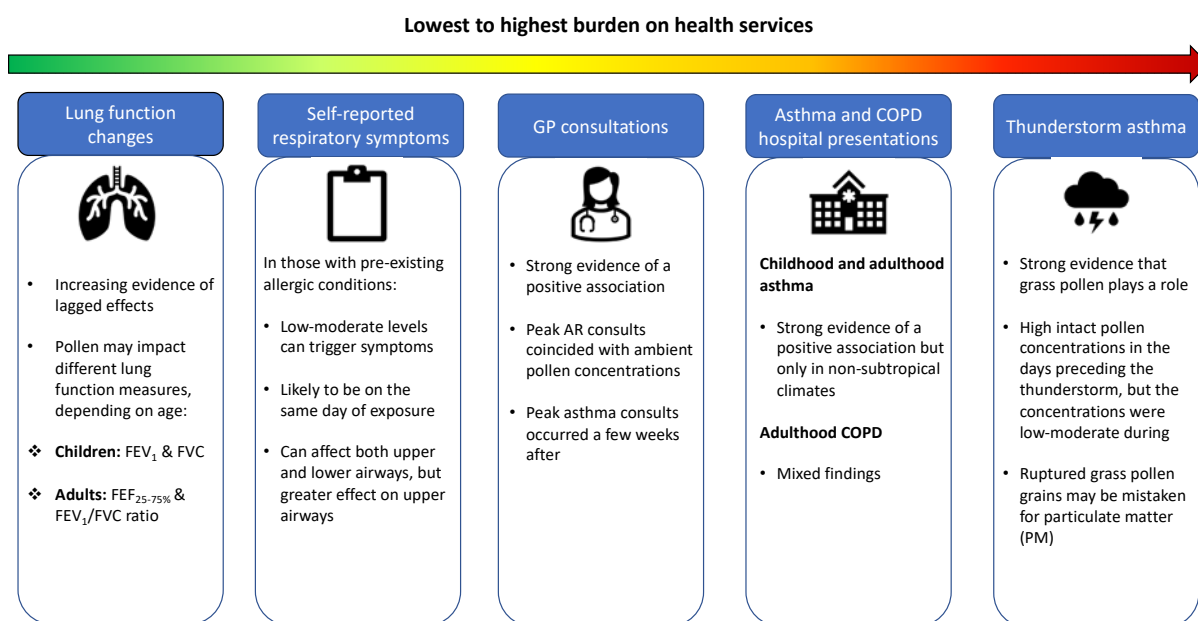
Lowest to highest burden on health services

Lung function changes

• Increasing evidence of lagged effects

• Pollen may impact different lung function measures, depending on age:

❖ **Children:** $FEV_1$ & FVC

❖ **Adults:** $FEF_{25-75\%}$ & $FEV_1$/FVC ratio

Self-reported respiratory symptoms

In those with pre-existing allergic conditions:

• Low-moderate levels can trigger symptoms

• Likely to be on the same day of exposure

• Can affect both upper and lower airways, but greater effect on upper airways

GP consultations

• Strong evidence of a positive association

• Peak AR consults coincided with ambient pollen concentrations

• Peak asthma consults occurred a few weeks after

Asthma and COPD hospital presentations

**Childhood and adulthood asthma**

• Strong evidence of a positive association but only in non-subtropical climates

**Adulthood COPD**

• Mixed findings

Thunderstorm asthma

• Strong evidence that grass pollen plays a role

• High intact pollen concentrations in the days preceding the thunderstorm, but the concentrations were low-moderate during

• Ruptured grass pollen grains may be mistaken for particulate matter (PM)